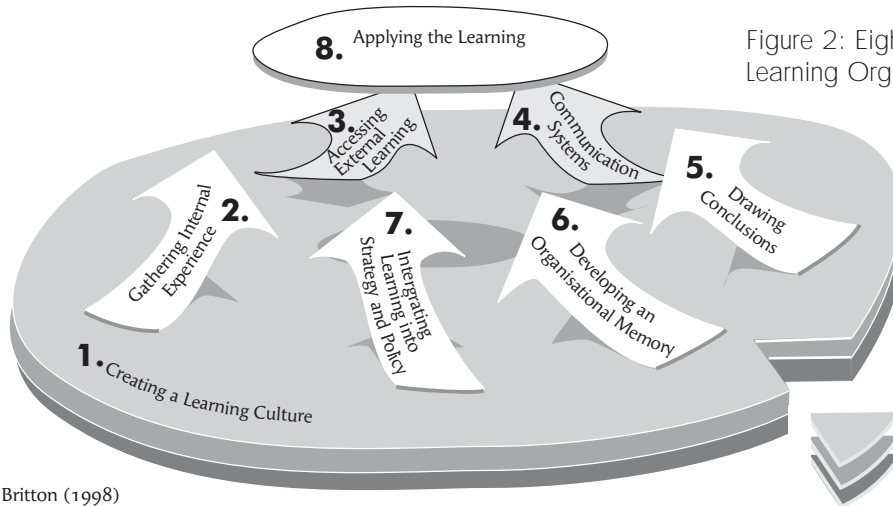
Figure 2: Eigh
Learning Org

8. Applying the Learning

3. Accessing External Learning

4. Communication Systems

5. Drawing Conclusions

2. Gathering Internal Experience

7. Intergrating Learning into Strategy and Policy

6. Developing an Organisational Memory

1. Creating a Learning Culture

Britton (1998)